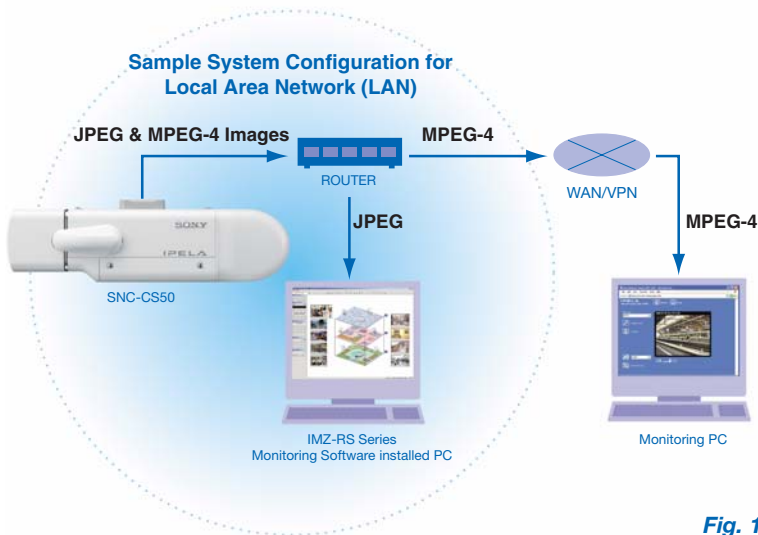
Sample System Configuration for Local Area Network (LAN)

JPEG & MPEG-4 Images

MPEG-4

ROUTER

WAN/VPN

JPEG

MPEG-4

SONY

IPELA

SNC-CS50

IMZ-RS Series
Monitoring Software installed PC

Monitoring PC

Fig. 1